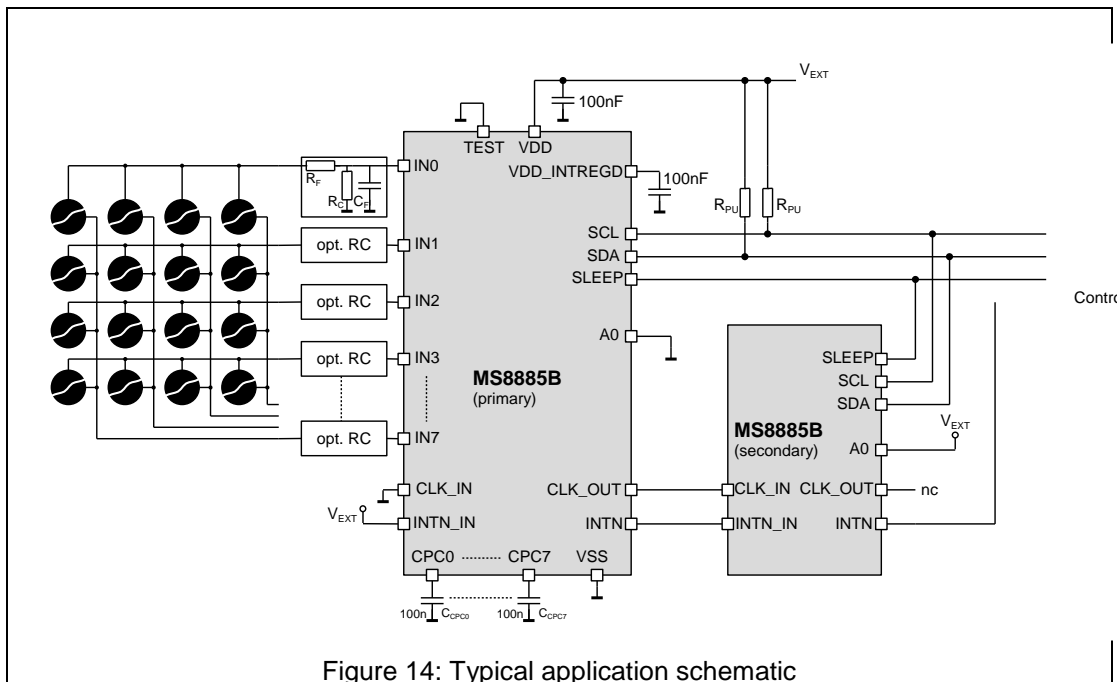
$V_{EXT}$
100nF
TEST VDD
IN0
$R_F$
$R_C$ $C_F$
VDD_INTREGD
100nF
$R_{PU}$ $R_{PU}$
opt. RC IN1
SCL
SDA
SLEEP
opt. RC IN2
Contro
A0
opt. RC IN3
SLEEP
SCL
SDA
**MS8885B**
(primary)
opt. RC IN7
**MS8885B**
(secondary)
$V_{EXT}$
A0
CLK_IN
CLK_OUT
CLK_IN CLK_OUT
nc
$V_{EXT}$
INTN_IN
INTN
INTN_IN
INTN
CPC0 CPC7 VSS
100n $C_{CPC0}$ 100n $C_{CPC7}$

Figure 14: Typical application schematic